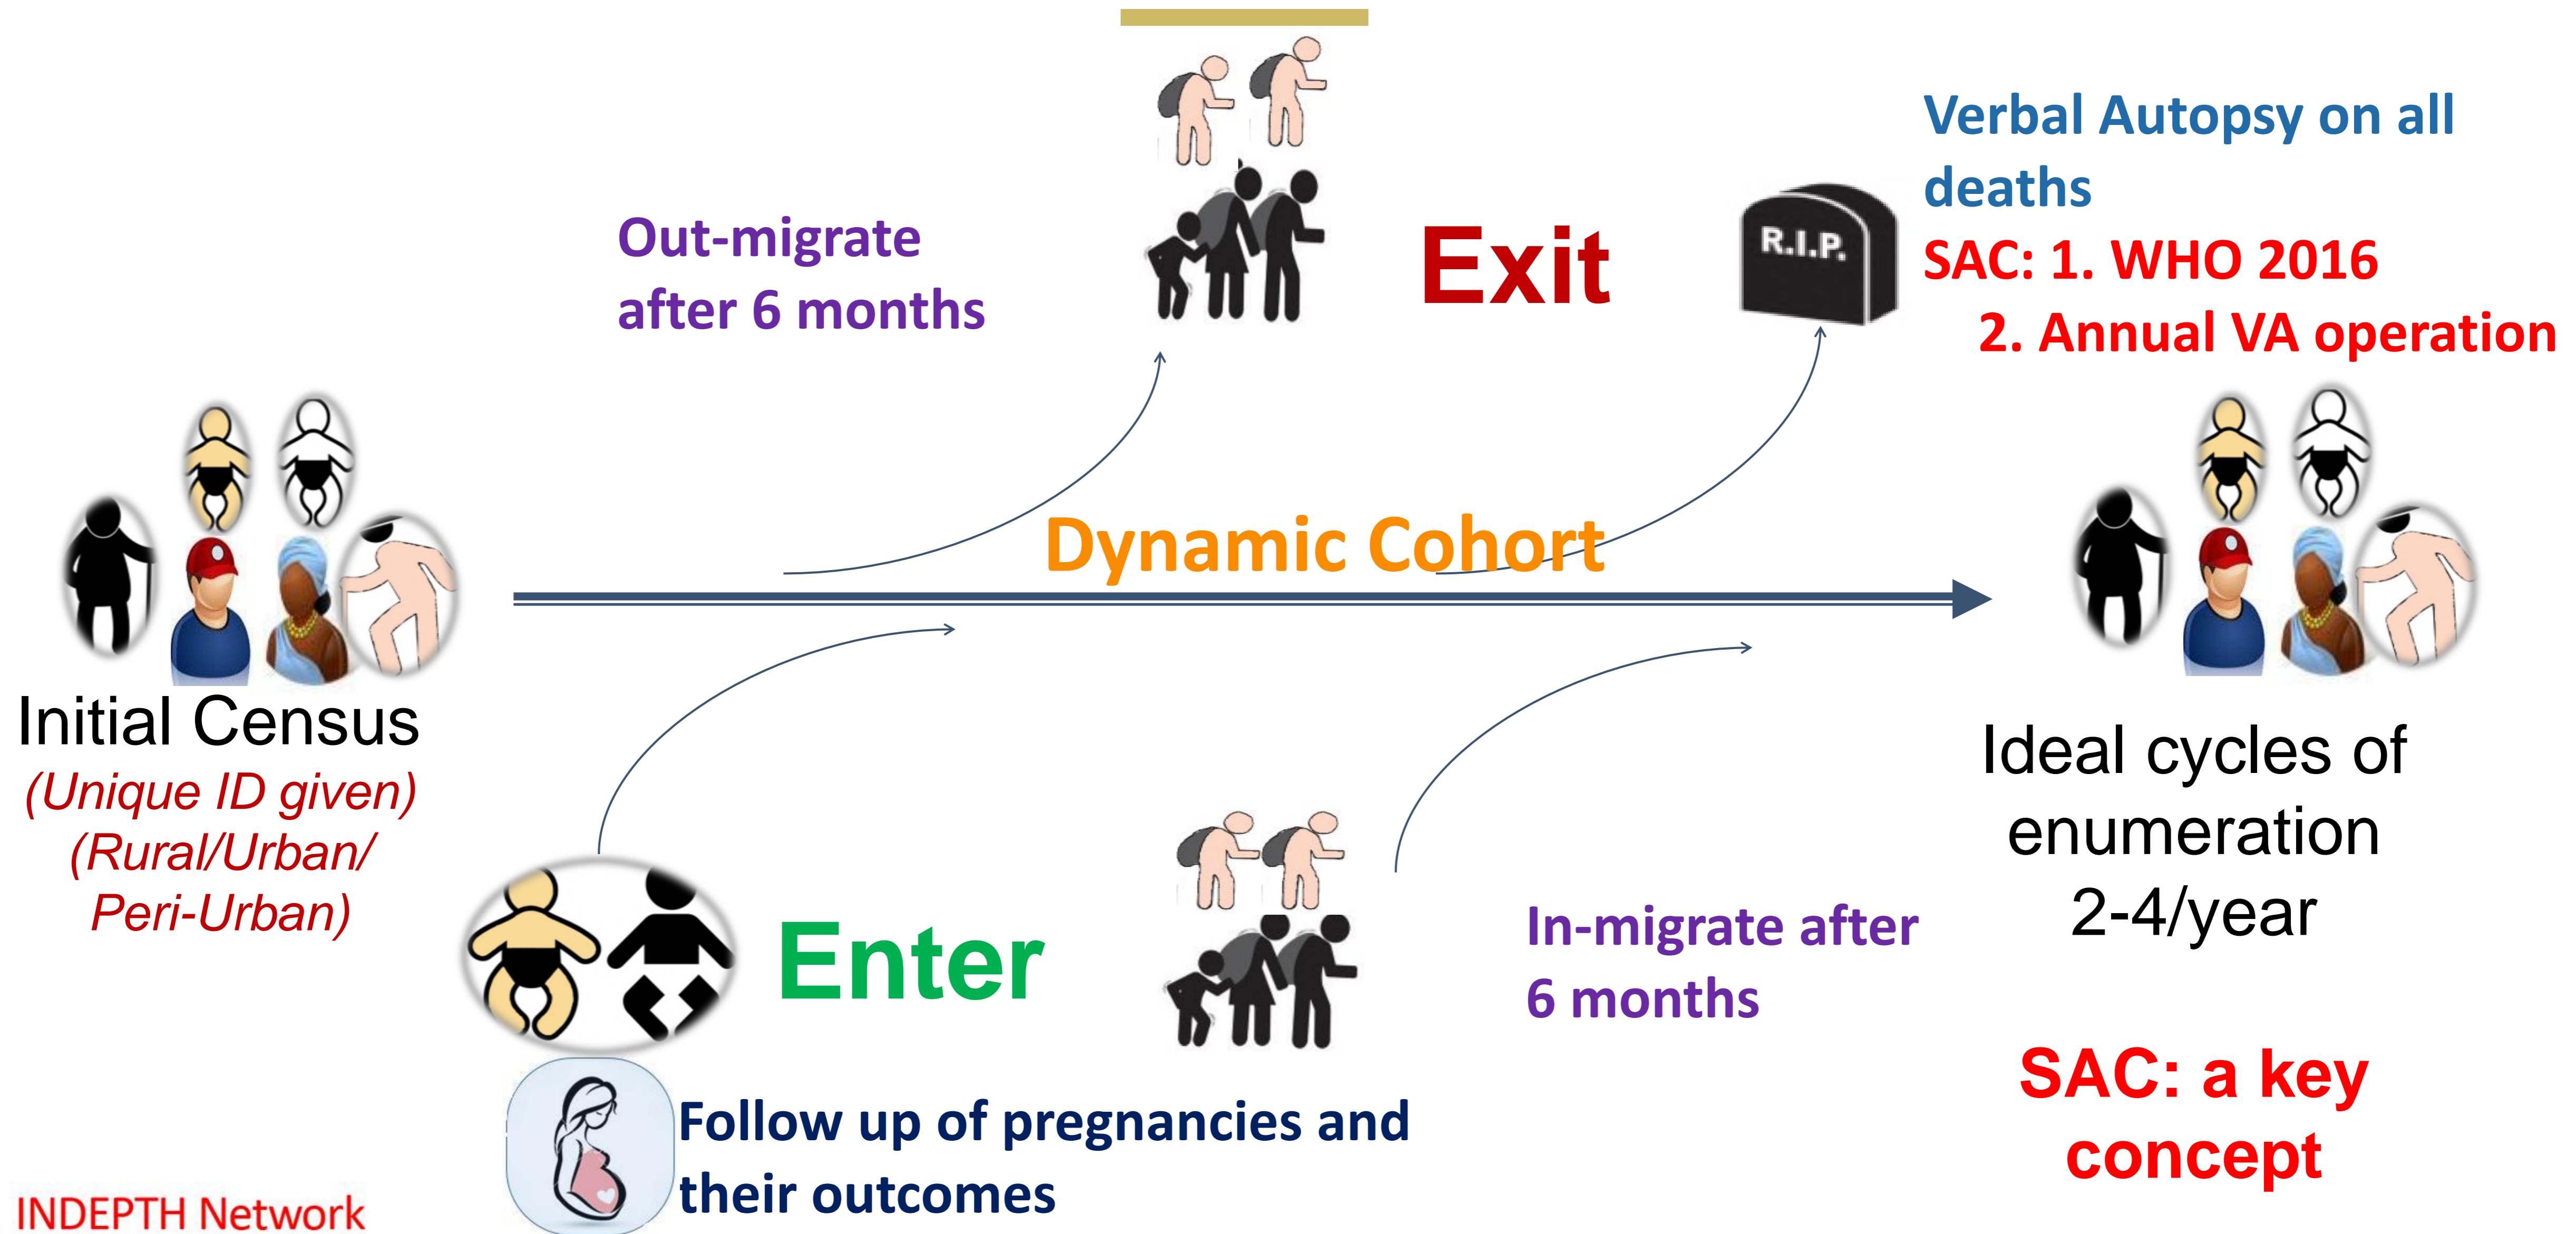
Out-migrate after 6 months

Exit

R.I.P.

Verbal Autopsy on all deaths

SAC: 1. WHO 2016

2. Annual VA operation

Dynamic Cohort

Initial Census

(Unique ID given)

(Rural/Urban/ Peri-Urban)

Ideal cycles of enumeration 2-4/year

Enter

In-migrate after 6 months

SAC: a key concept

Follow up of pregnancies and their outcomes

INDEPTH Network